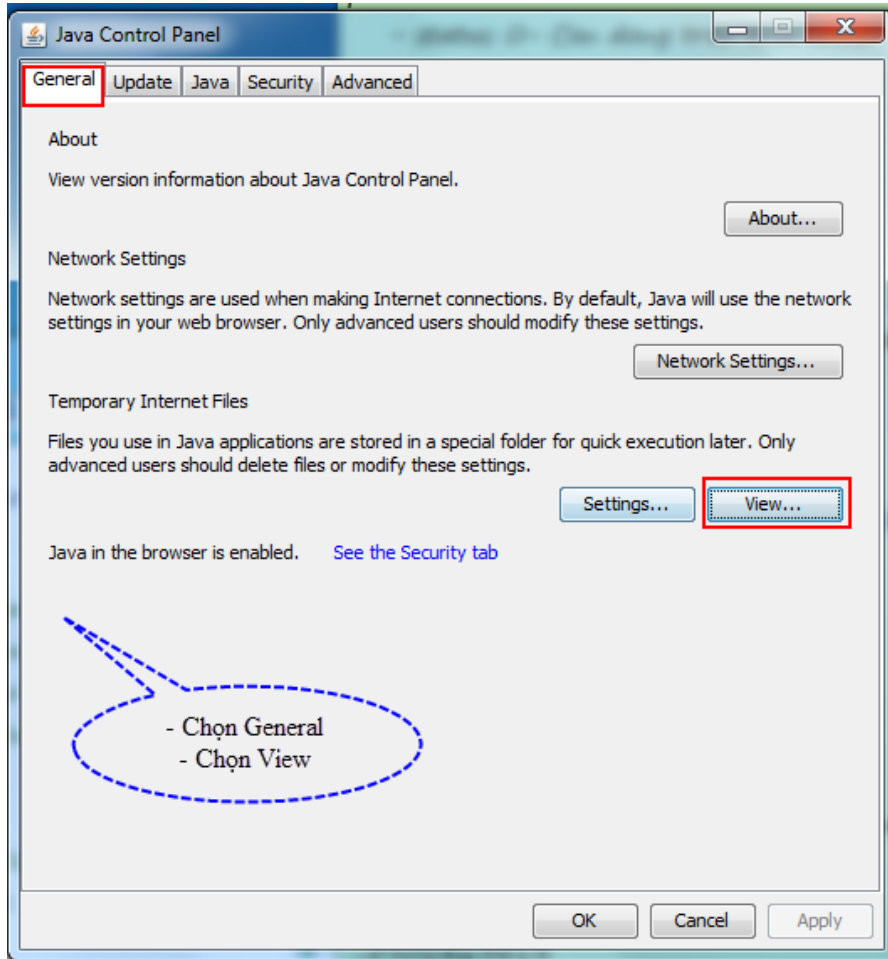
Java Control Panel

General | Update | Java | Security | Advanced

About

View version information about Java Control Panel.

About...

Network Settings

Network settings are used when making Internet connections. By default, Java will use the network settings in your web browser. Only advanced users should modify these settings.

Network Settings...

Temporary Internet Files

Files you use in Java applications are stored in a special folder for quick execution later. Only advanced users should delete files or modify these settings.

Settings... View...

Java in the browser is enabled. See the Security tab

- Chọn General
- Chọn View

OK Cancel Apply